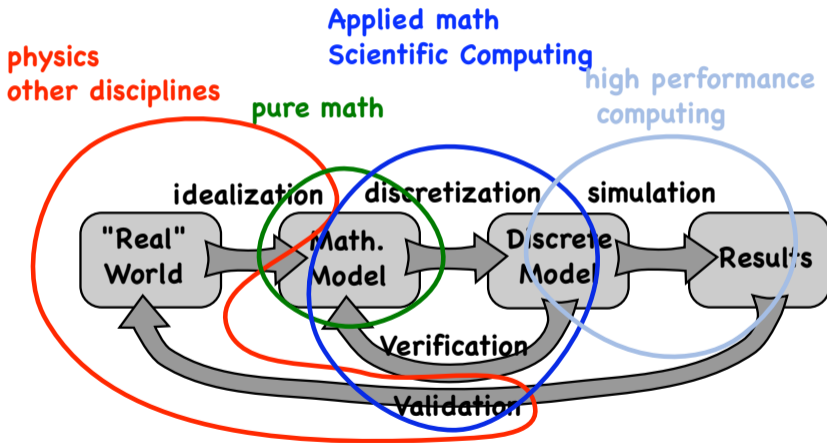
physics
other disciplines

Applied math
Scientific Computing

pure math

high performance
computing

idealization

discretization

simulation

"Real"
World

Math.
Model

Discrete
Model

Results

Verification

Validation